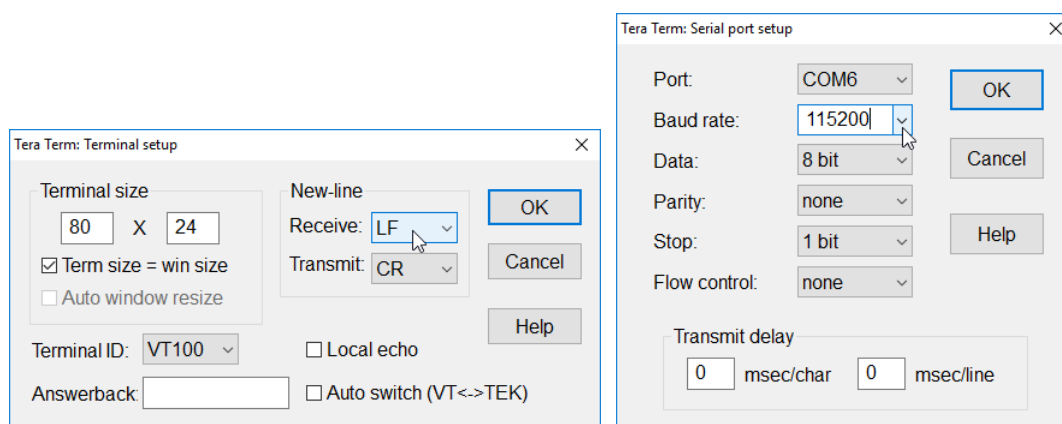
Tera Term: Terminal setup

Terminal size

80 X 24

☑ Term size = win size

☐ Auto window resize

New-line

Receive: LF

Transmit: CR

OK

Cancel

Help

Terminal ID: VT100

☐ Local echo

Answerback:

☐ Auto switch (VT<->TEK)

Tera Term: Serial port setup

Port: COM6

Baud rate: 115200

Data: 8 bit

Parity: none

Stop: 1 bit

Flow control: none

OK

Cancel

Help

Transmit delay

0 msec/char 0 msec/line